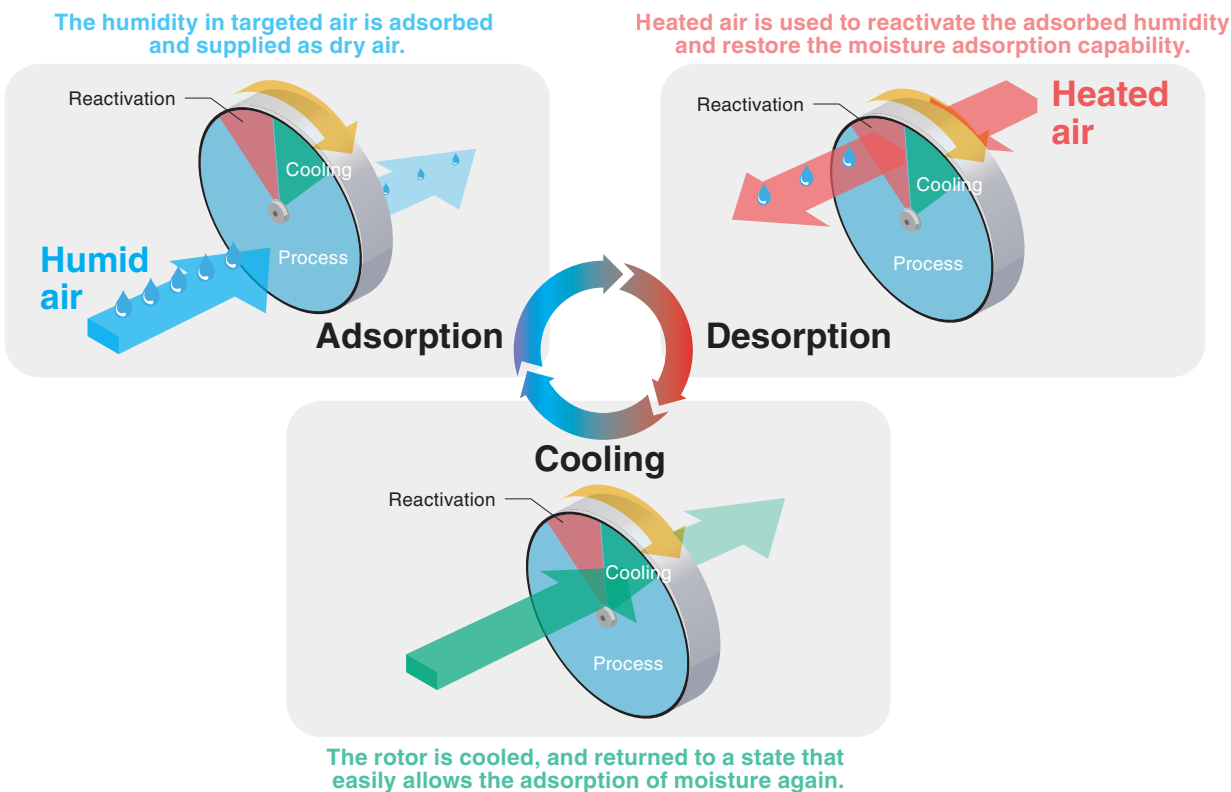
The humidity in targeted air is adsorbed and supplied as dry air.

Reactivation

Cooling

Process

Humid air

Adsorption

Heated air is used to reactivate the adsorbed humidity and restore the moisture adsorption capability.

Reactivation

Heated air

Cooling

Process

Desorption

Cooling

Reactivation

Cooling

Process

The rotor is cooled, and returned to a state that easily allows the adsorption of moisture again.